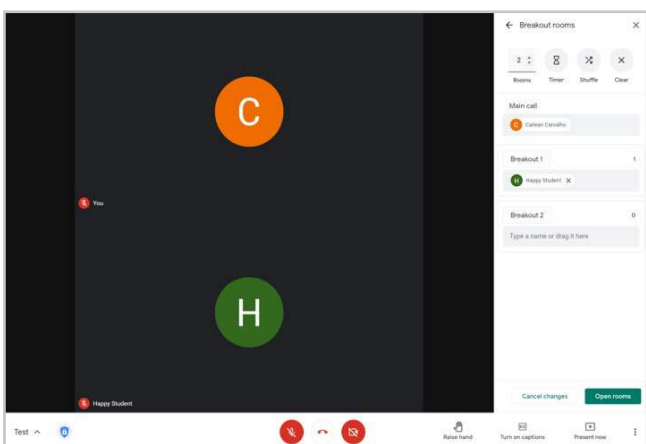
C

You

H

Happy Student

Breakout rooms

2

Rooms

Timer

Shuffle

Clear

Main call

Carlean Carvalho

Breakout 1

1

Happy Student

Breakout 2

0

Type a name or drag it here

Cancel changes

Open rooms

Test

Raise hand

Turn on captions

Present now